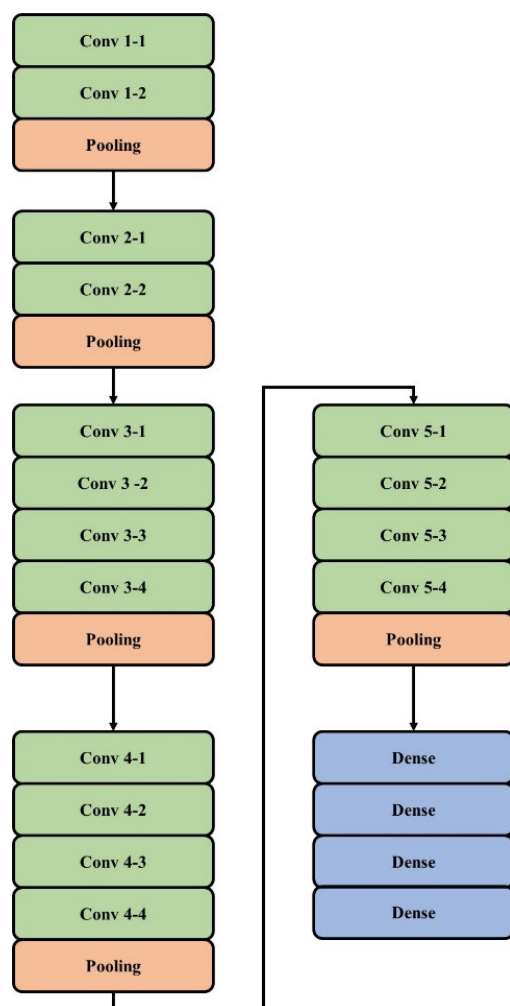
Conv 1-1
Conv 1-2
Pooling

Conv 2-1
Conv 2-2
Pooling

Conv 3-1
Conv 3 -2
Conv 3-3
Conv 3-4
Pooling

Conv 4-1
Conv 4-2
Conv 4-3
Conv 4-4
Pooling

Conv 5-1
Conv 5-2
Conv 5-3
Conv 5-4
Pooling

Dense
Dense
Dense
Dense